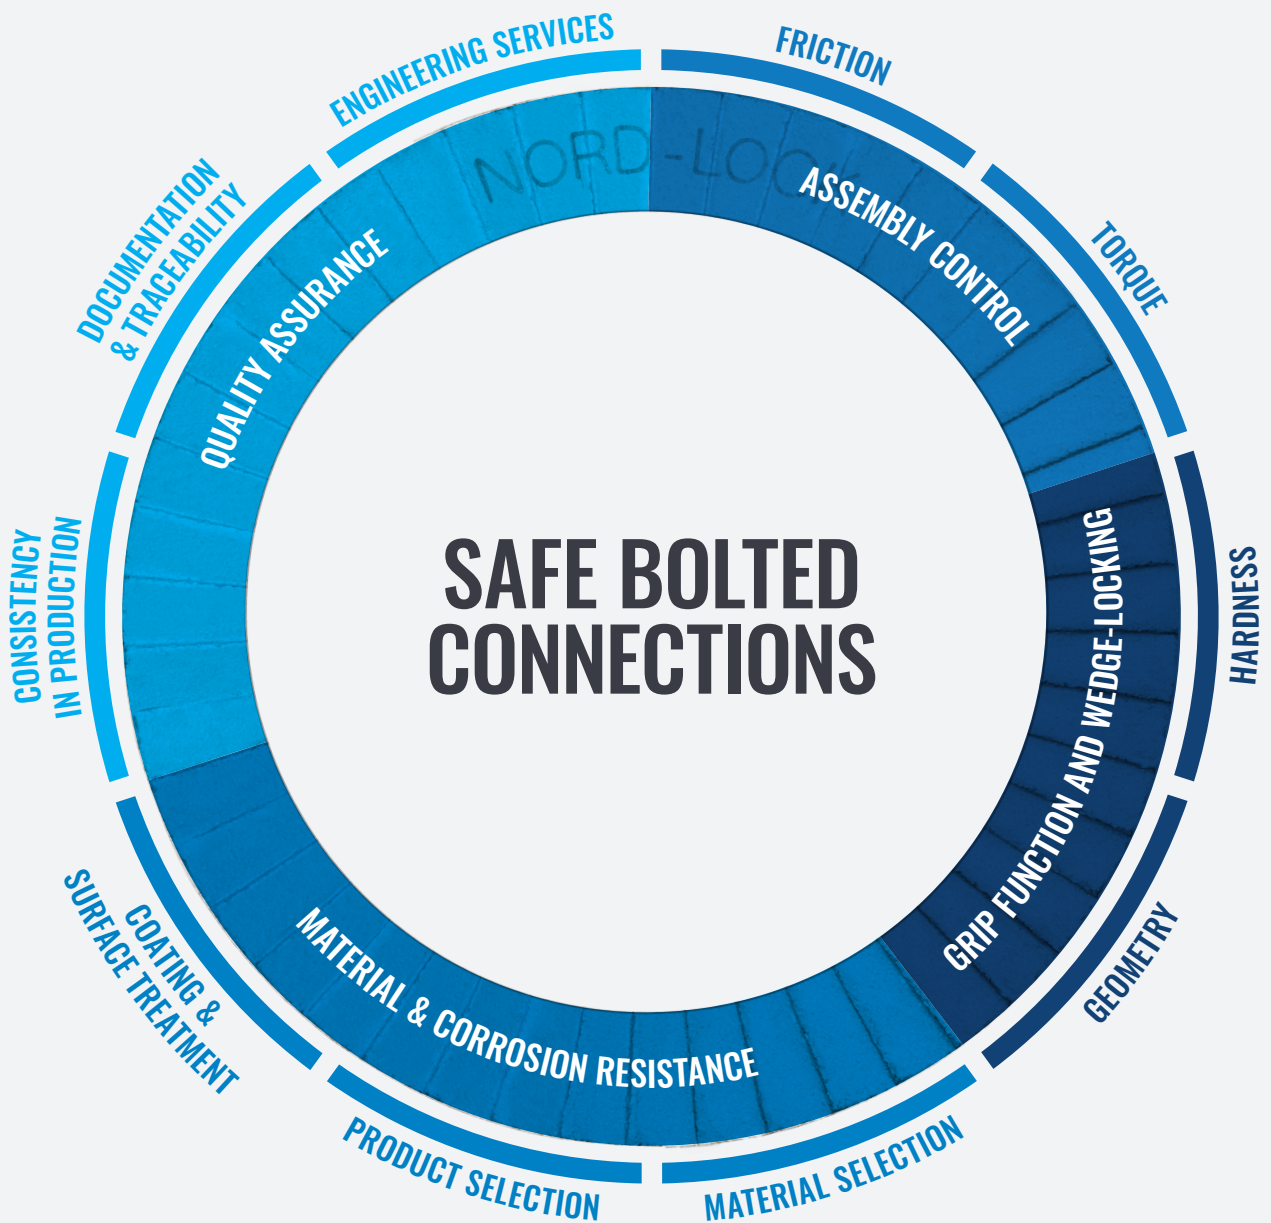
ENGINEERING SERVICES

FRICTION

NORD-LOCK

ASSEMBLY CONTROL

TORQUE

DOCUMENTATION & TRACEABILITY

QUALITY ASSURANCE

SAFE BOLTED CONNECTIONS

HARDNESS

GRIP FUNCTION AND WEDGE-LOCKING

CONSISTENCY IN PRODUCTION

COATING & SURFACE TREATMENT

MATERIAL & CORROSION RESISTANCE

GEOMETRY

PRODUCT SELECTION

MATERIAL SELECTION